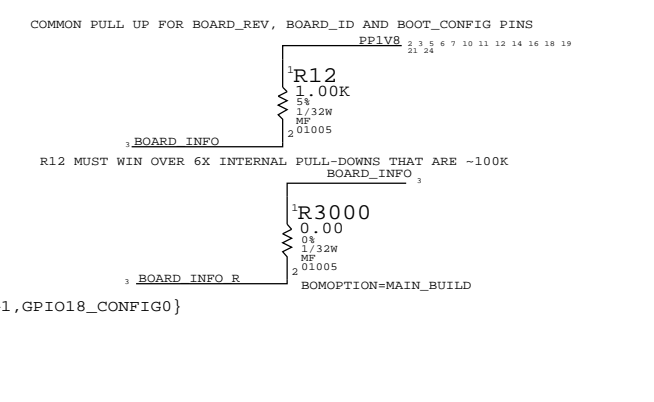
COMMON PULL UP FOR BOARD_REV, BOARD_ID AND BOOT_CONFIG PINS

PP1V8 2 3 5 6 7 10 11 12 14 16 18 19 21 24

1
R12
1.00K
5%
1/32W
MF
2 01005

3 BOARD_INFO

R12 MUST WIN OVER 6X INTERNAL PULL-DOWNS THAT ARE ~100K

BOARD_INFO 3

1
R3000
0.00
0%
1/32W
MF
2 01005

3 BOARD_INFO_R

BOMOPTION=MAIN_BUILD

1,GPIO18_CONFIG0}